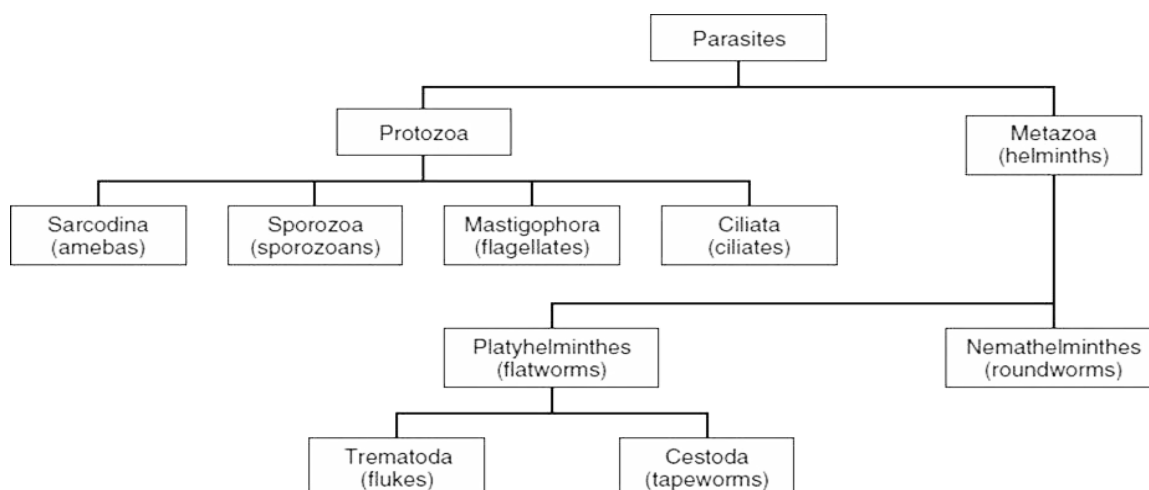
Parasites

Protozoa

Metazoa (helminths)

Sarcodina (amebas)

Sporozoa (sporozoans)

Mastigophora (flagellates)

Ciliata (ciliates)

Platyhelminthes (flatworms)

Nemathelminthes (roundworms)

Trematoda (flukes)

Cestoda (tapeworms)